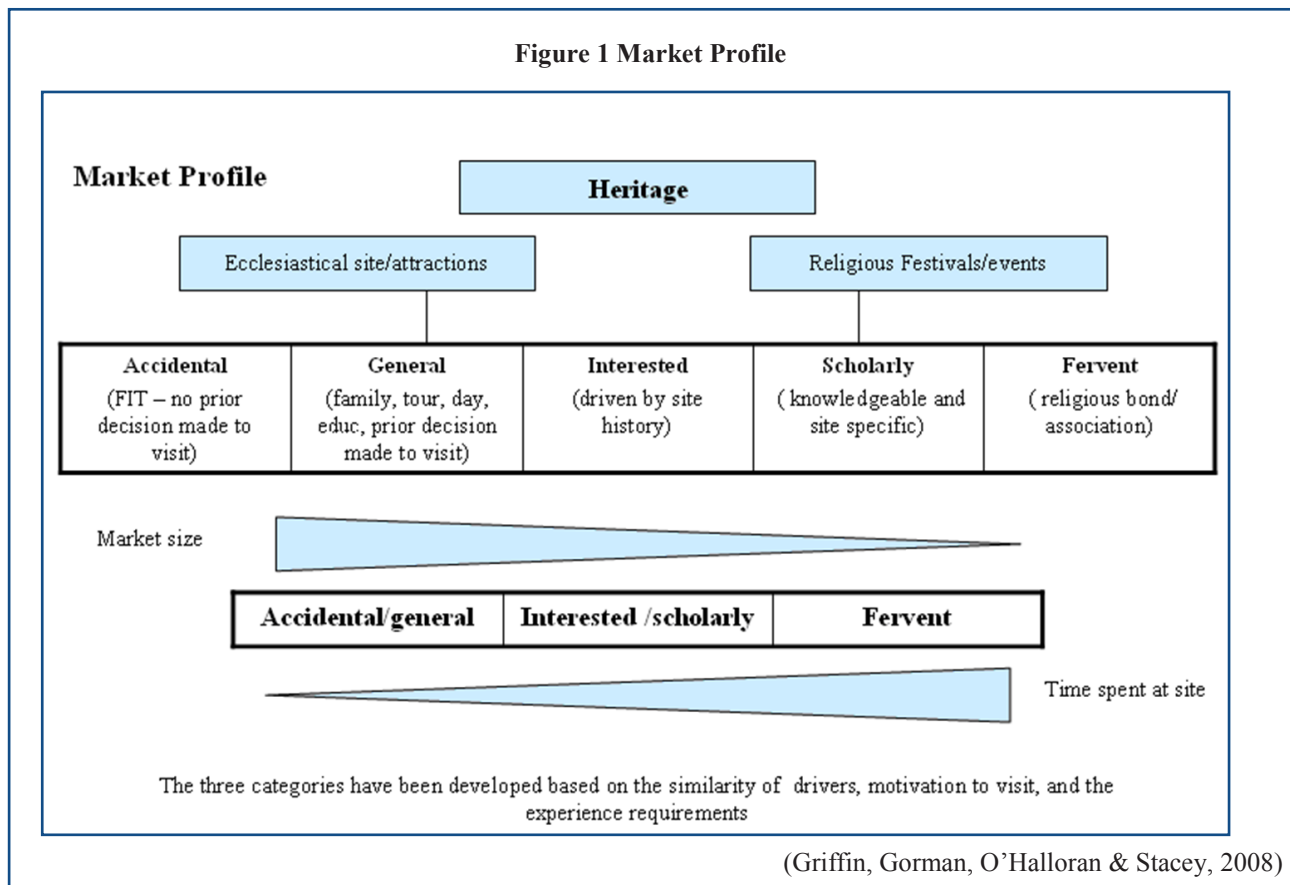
**Figure 1 Market Profile**

**Market Profile**

**Heritage**

Ecclesiastical site/attractions

Religious Festivals/events

| **Accidental** (FIT – no prior decision made to visit) | **General** (family, tour, day, educ, prior decision made to visit) | **Interested** (driven by site history) | **Scholarly** ( knowledgeable and site specific) | **Fervent** ( religious bond/ association) |
|---|---|---|---|---|

Market size

| **Accidental/general** | **Interested /scholarly** | **Fervent** |
|---|---|---|

Time spent at site

The three categories have been developed based on the similarity of drivers, motivation to visit, and the experience requirements

(Griffin, Gorman, O'Halloran & Stacey, 2008)